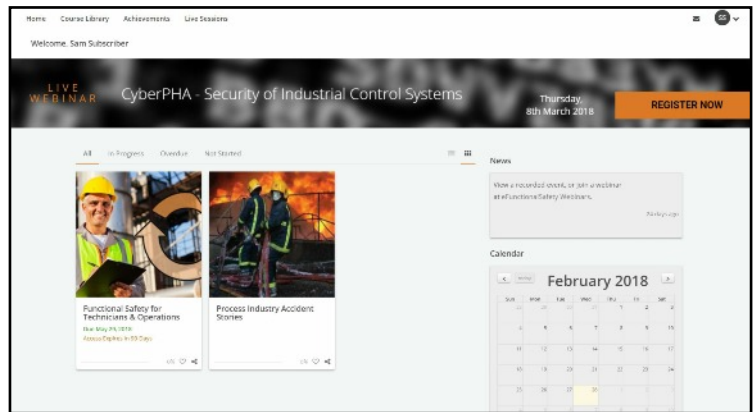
Home Course Library Achievements Live Sessions

SS

Welcome, Sam Subscriber

LIVE WEBINAR

CyberPHA - Security of Industrial Control Systems

Thursday, 8th March 2018

REGISTER NOW

All In Progress Overdue Not Started

Functional Safety for Technicians & Operations

Due May 29, 2018

Access Expires in 90 Days

Process Industry Accident Stories

News

View a recorded event, or join a webinar at eFunctionalSafety Webinars.

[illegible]

Calendar

Today

February 2018

| Sun | Mon | Tue | Wed | Thu | Fri | Sat |
|---|---|---|---|---|---|---|
| 28 | 29 | 30 | 31 | 1 | 2 | 3 |
| 4 | 5 | 6 | 7 | 8 | 9 | 10 |
| 11 | 12 | 13 | 14 | 15 | 16 | 17 |
| 18 | 19 | 20 | 21 | 22 | 23 | 24 |
| 25 | 26 | 27 | 28 | 1 | 2 | 3 |